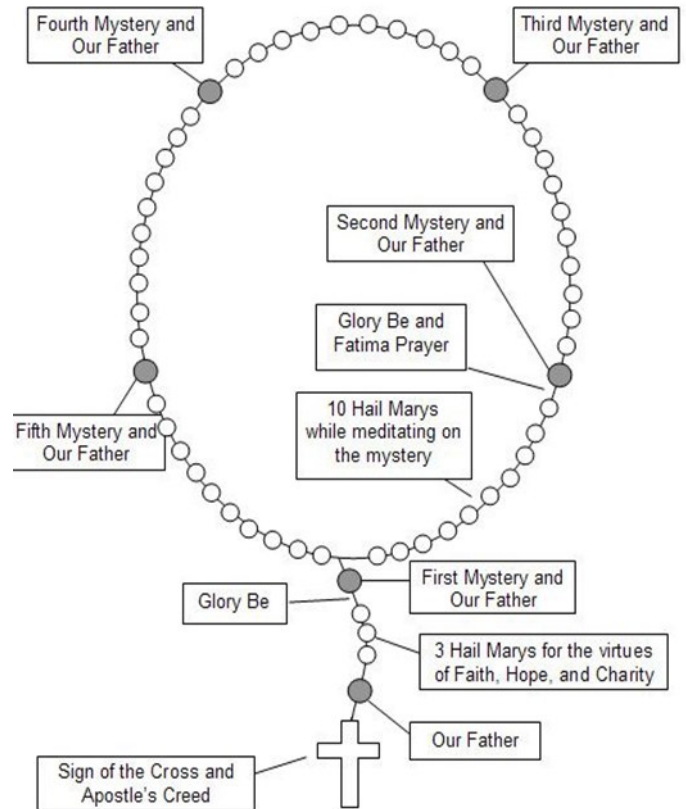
Fourth Mystery and Our Father

Third Mystery and Our Father

Second Mystery and Our Father

Glory Be and Fatima Prayer

10 Hail Marys while meditating on the mystery

Fifth Mystery and Our Father

First Mystery and Our Father

Glory Be

3 Hail Marys for the virtues of Faith, Hope, and Charity

Our Father

Sign of the Cross and Apostle's Creed